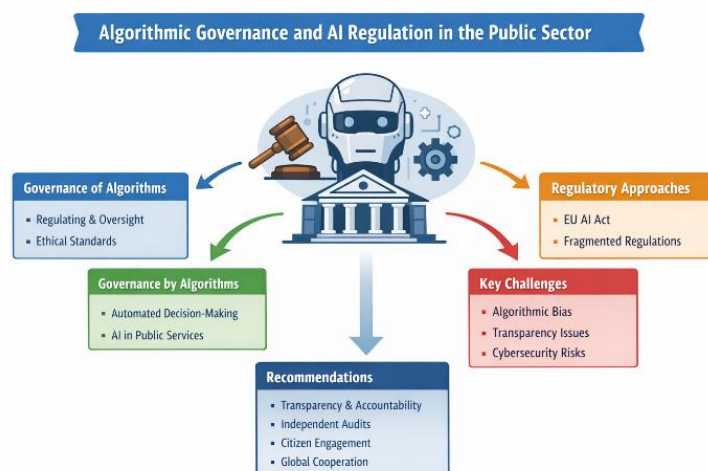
Algorithmic Governance and AI Regulation in the Public Sector

Governance of Algorithms
- Regulating & Oversight
- Ethical Standards

Governance by Algorithms
- Automated Decision-Making
- AI in Public Services

Regulatory Approaches
- EU AI Act
- Fragmented Regulations

Key Challenges
- Algorithmic Bias
- Transparency Issues
- Cybersecurity Risks

Recommendations
- Transparency & Accountability
- Independent Audits
- Citizen Engagement
- Global Cooperation